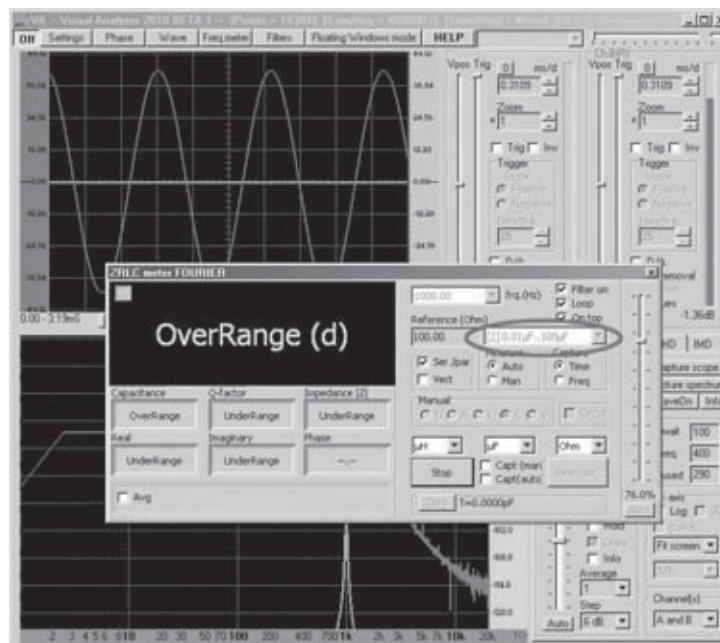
VA - Visual Analyser 2010 BETA

Off Settings Phase Wave Freq.meter Filters Floating Windows mode HELP

Vpos Trig 0 ms/d 0.3109
Zoom x 1
Trig Inv
Trigger
Positive
Negative
Vpos Trig 0 ms/d 0.3109
Zoom x 1
Trig Inv
Trigger
Positive
Negative

0.00 - 2.19mS

ZRLC meter FOURIER

OverRange (d)

Capacitance
OverRange
Q-factor
UnderRange
Impedance (Z)
UnderRange
Real
UnderRange
Imaginary
UnderRange
Phase
--.--

Avg

1000.00 frq.(Hz)
Filter on
Loop
On top
Reference (Ohm)
100.00
[2] 0.01µF - 100µF
Ser./par
Vect
Auto
Man
Capture
Time
Freq
Manual
Circuit
µH
µF
Ohm
Stop
Capt (man)
Capt(auto)
Y=0.0000pF

76.0%

-1.36dB
HD IMD
Capture scope
Capture spectrum
SaveOn Info
100
400
290
Log
Fit screen
Hold
Info
Average
1
Step
6 dB
Auto
Channel(s)
A and B

2 3 4 5 6 8 10 20 30 50 70 100 200 400 700 1k 2k 3k 5k 7k 10k 20k